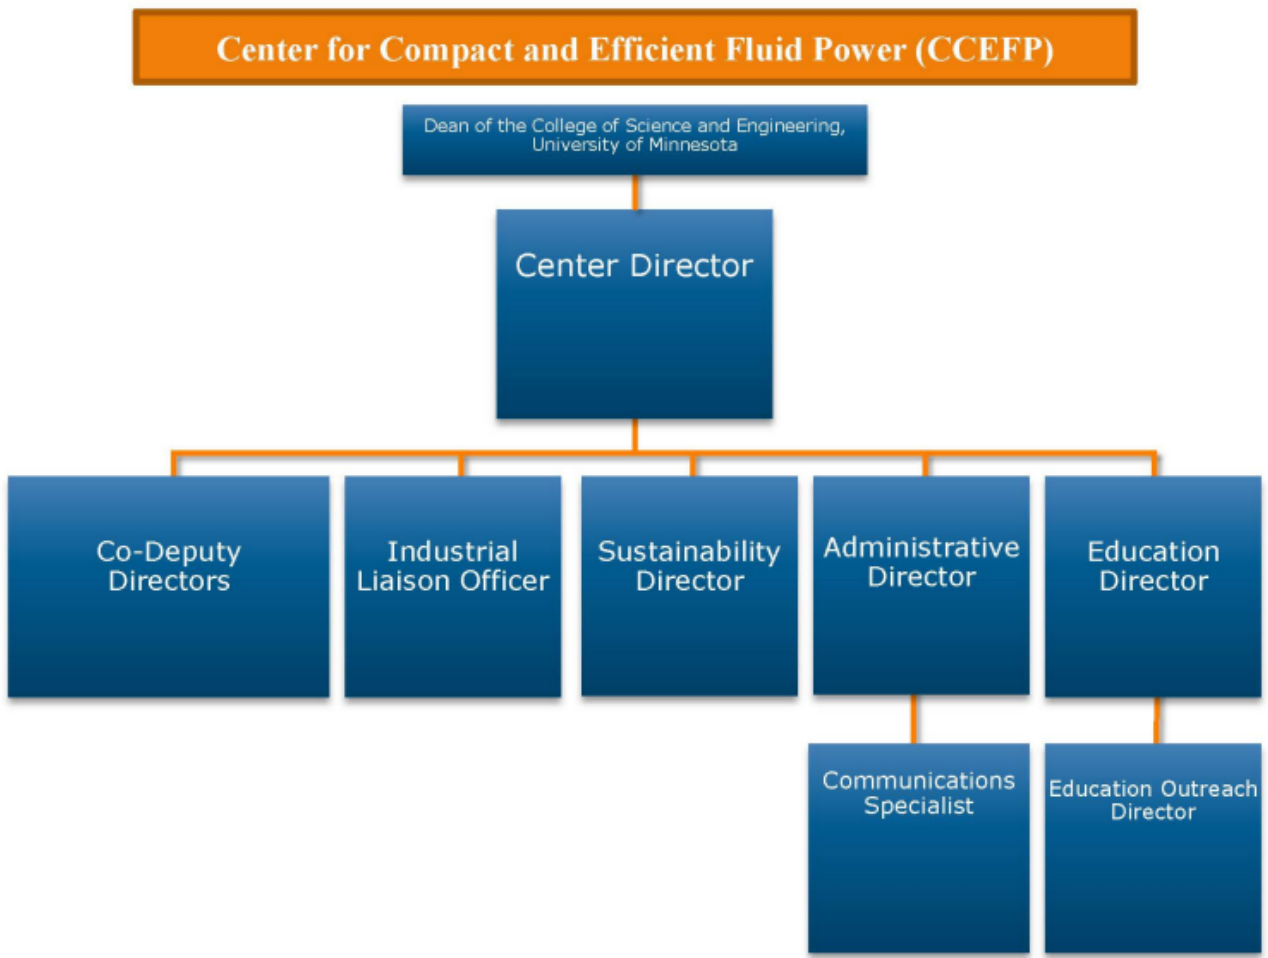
Center for Compact and Efficient Fluid Power (CCEFP)

Dean of the College of Science and Engineering, University of Minnesota

Center Director

Co-Deputy Directors

Industrial Liaison Officer

Sustainability Director

Administrative Director

Education Director

Communications Specialist

Education Outreach Director